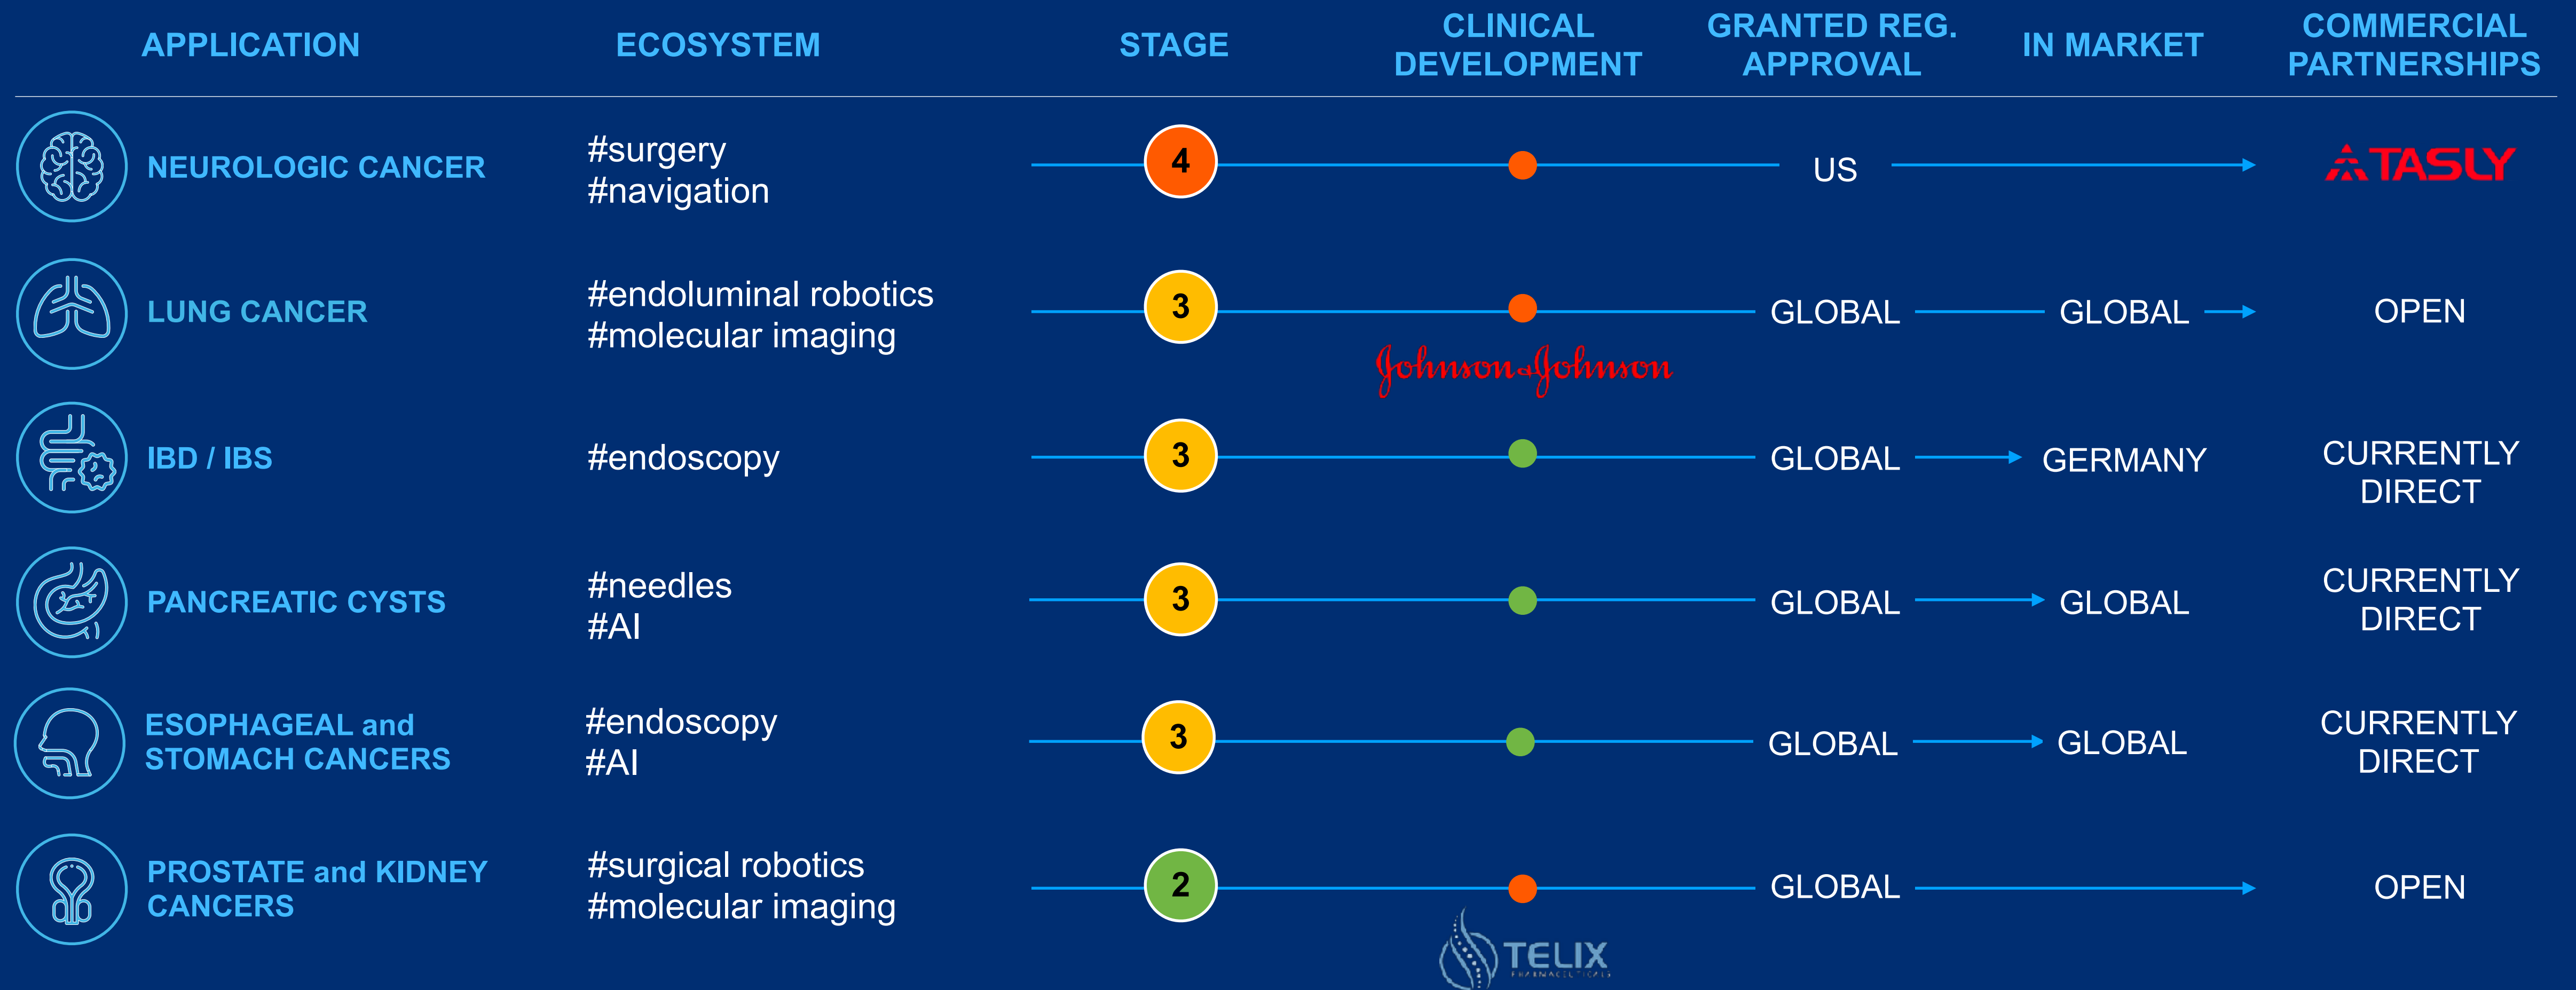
| APPLICATION | ECOSYSTEM | STAGE | CLINICAL DEVELOPMENT | GRANTED REG. APPROVAL | IN MARKET | COMMERCIAL PARTNERSHIPS |
|---|---|---|---|---|---|---|
| NEUROLOGIC CANCER | #surgery #navigation | 4 | | US | | TASLY |
| LUNG CANCER | #endoluminal robotics #molecular imaging | 3 | Johnson & Johnson | GLOBAL | GLOBAL | OPEN |
| IBD / IBS | #endoscopy | 3 | | GLOBAL | GERMANY | CURRENTLY DIRECT |
| PANCREATIC CYSTS | #needles #AI | 3 | | GLOBAL | GLOBAL | CURRENTLY DIRECT |
| ESOPHAGEAL and STOMACH CANCERS | #endoscopy #AI | 3 | | GLOBAL | GLOBAL | CURRENTLY DIRECT |
| PROSTATE and KIDNEY CANCERS | #surgical robotics #molecular imaging | 2 | TELIX PHARMACEUTICALS | GLOBAL | | OPEN |